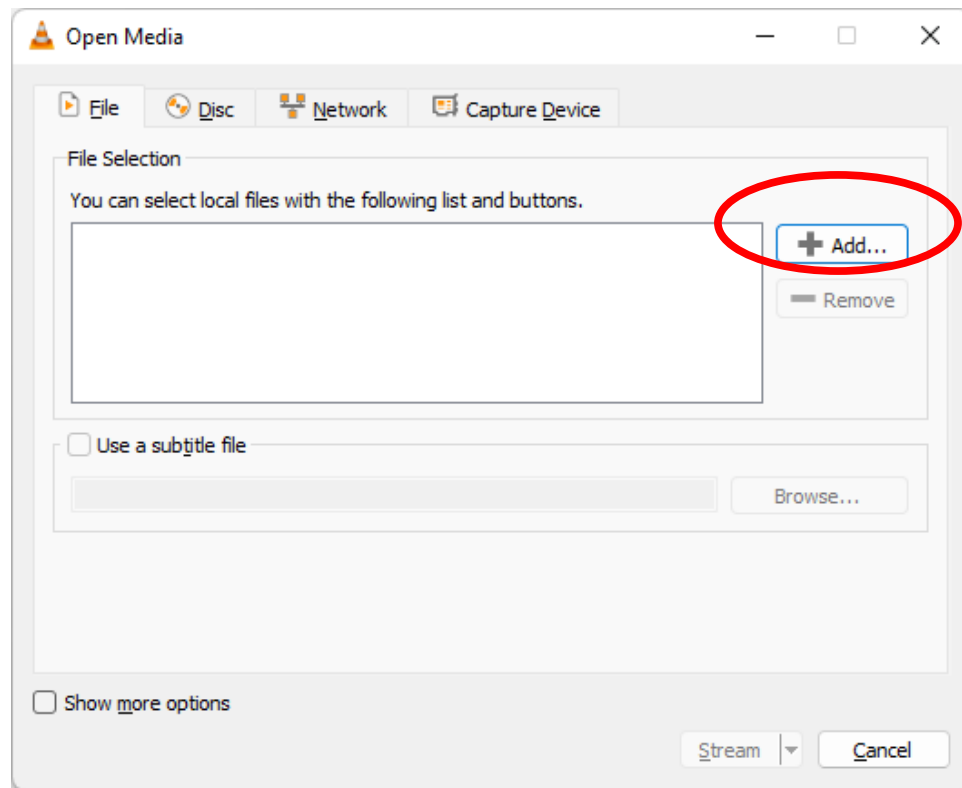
Open Media

File
Disc
Network
Capture Device

File Selection

You can select local files with the following list and buttons.

Add...
Remove

Use a subtitle file

Browse...

Show more options

Stream
Cancel